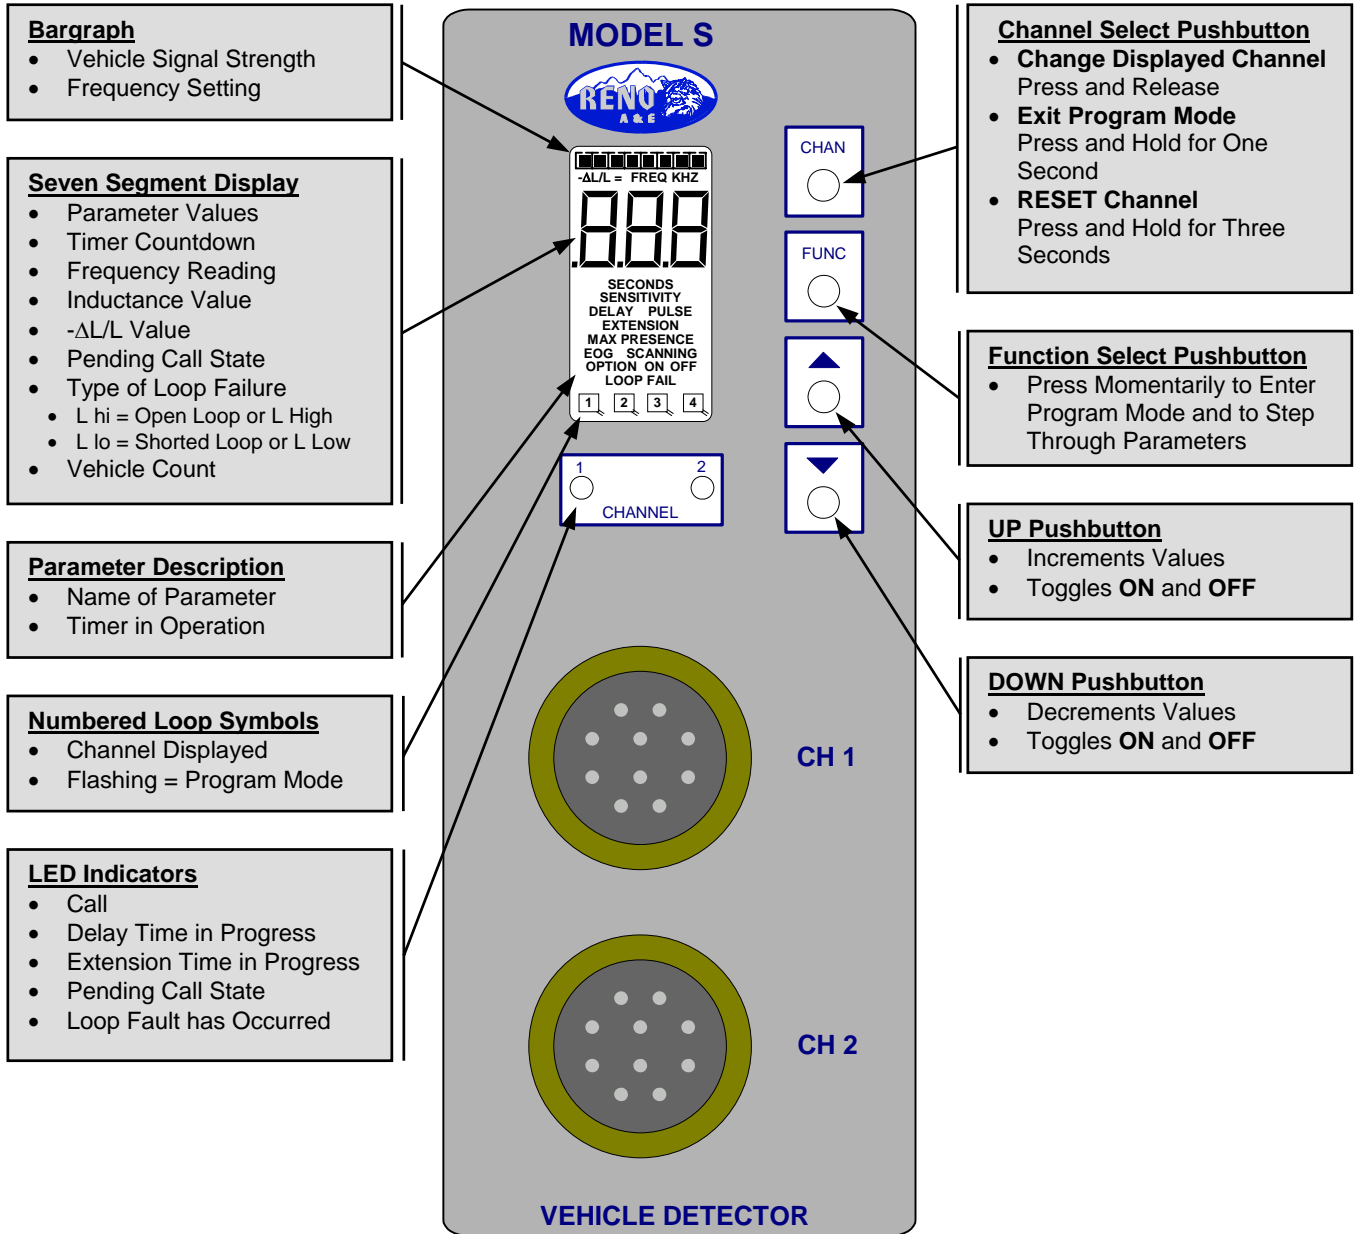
**Bargraph**
- Vehicle Signal Strength
- Frequency Setting

**Seven Segment Display**
- Parameter Values
- Timer Countdown
- Frequency Reading
- Inductance Value
- -ΔL/L Value
- Pending Call State
- Type of Loop Failure
  - L hi = Open Loop or L High
  - L lo = Shorted Loop or L Low
- Vehicle Count

**Parameter Description**
- Name of Parameter
- Timer in Operation

**Numbered Loop Symbols**
- Channel Displayed
- Flashing = Program Mode

**LED Indicators**
- Call
- Delay Time in Progress
- Extension Time in Progress
- Pending Call State
- Loop Fault has Occurred

MODEL S

RENO A & E

-ΔL/L = FREQ KHZ

8.8.8

SECONDS
SENSITIVITY
DELAY PULSE
EXTENSION
MAX PRESENCE
EOG SCANNING
OPTION ON OFF
LOOP FAIL

1 2 3 4

1 2
CHANNEL

CHAN

FUNC

CH 1

CH 2

VEHICLE DETECTOR

**Channel Select Pushbutton**
- **Change Displayed Channel**
  Press and Release
- **Exit Program Mode**
  Press and Hold for One Second
- **RESET Channel**
  Press and Hold for Three Seconds

**Function Select Pushbutton**
- Press Momentarily to Enter Program Mode and to Step Through Parameters

**UP Pushbutton**
- Increments Values
- Toggles **ON** and **OFF**

**DOWN Pushbutton**
- Decrements Values
- Toggles **ON** and **OFF**